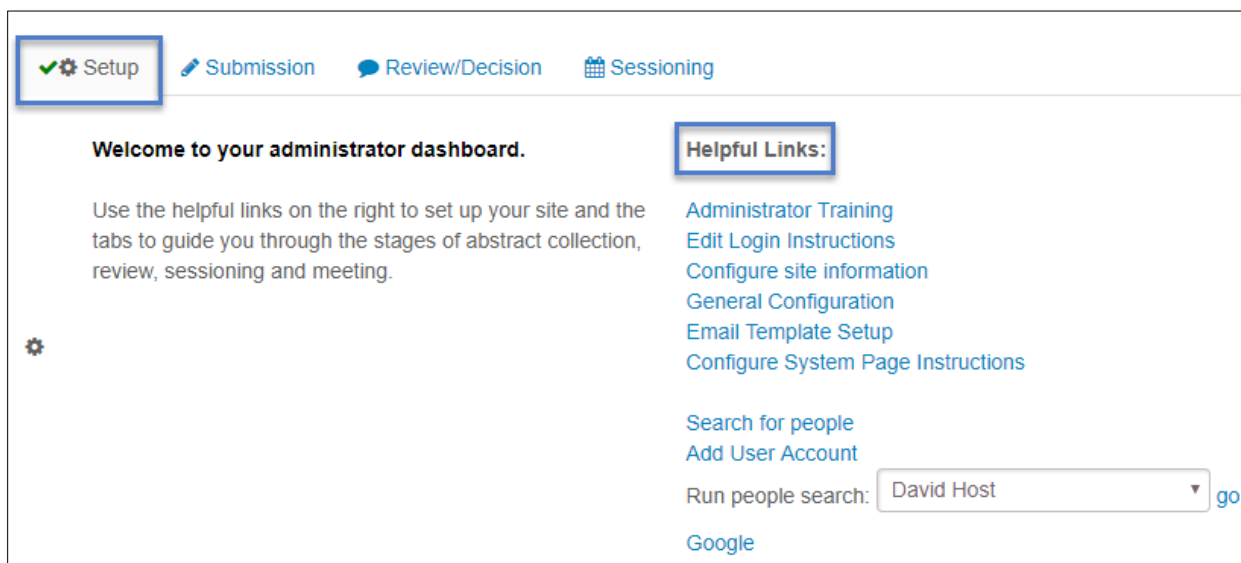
Setup Submission Review/Decision Sessioning

Welcome to your administrator dashboard.

Use the helpful links on the right to set up your site and the tabs to guide you through the stages of abstract collection, review, sessioning and meeting.

Helpful Links:

Administrator Training
Edit Login Instructions
Configure site information
General Configuration
Email Template Setup
Configure System Page Instructions

Search for people
Add User Account
Run people search: David Host go

Google